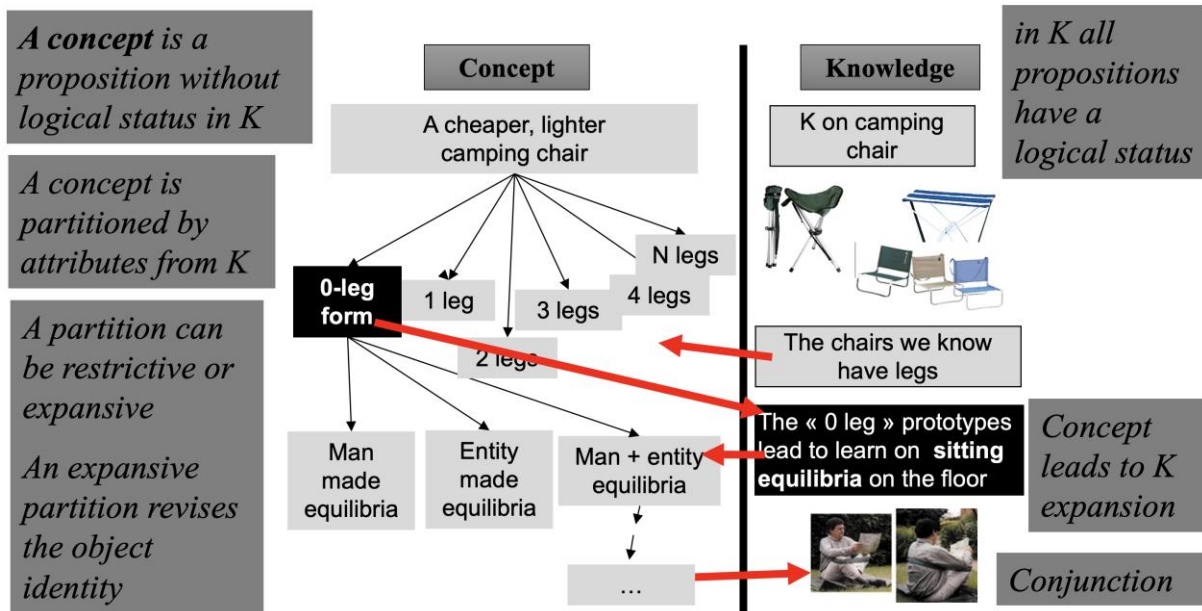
**A concept** is a proposition without logical status in K

A concept is partitioned by attributes from K

A partition can be restrictive or expansive

An expansive partition revises the object identity

Concept

A cheaper, lighter camping chair

0-leg form

1 leg

2 legs

3 legs

4 legs

N legs

Man made equilibria

Entity made equilibria

Man + entity equilibria

...

Knowledge

K on camping chair

in K all propositions have a logical status

The chairs we know have legs

The « 0 leg » prototypes lead to learn on **sitting equilibria** on the floor

Concept leads to K expansion

Conjunction